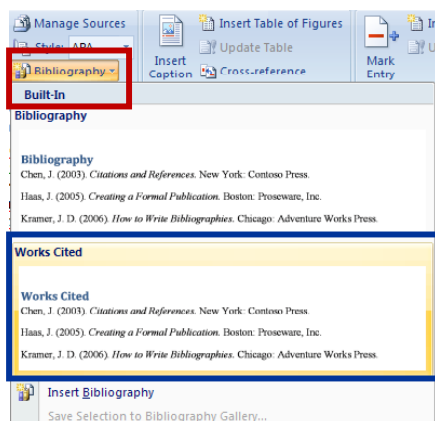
Manage Sources

Style: APA

Bibliography

Insert Caption

Insert Table of Figures

Update Table

Cross-reference

Mark Entry

Built-In

Bibliography

Bibliography

Chen, J. (2003). *Citations and References*. New York: Contoso Press.

Haas, J. (2005). *Creating a Formal Publication*. Boston: Proseware, Inc.

Kramer, J. D. (2006). *How to Write Bibliographies*. Chicago: Adventure Works Press.

Works Cited

Works Cited

Chen, J. (2003). *Citations and References*. New York: Contoso Press.

Haas, J. (2005). *Creating a Formal Publication*. Boston: Proseware, Inc.

Kramer, J. D. (2006). *How to Write Bibliographies*. Chicago: Adventure Works Press.

Insert Bibliography

Save Selection to Bibliography Gallery...